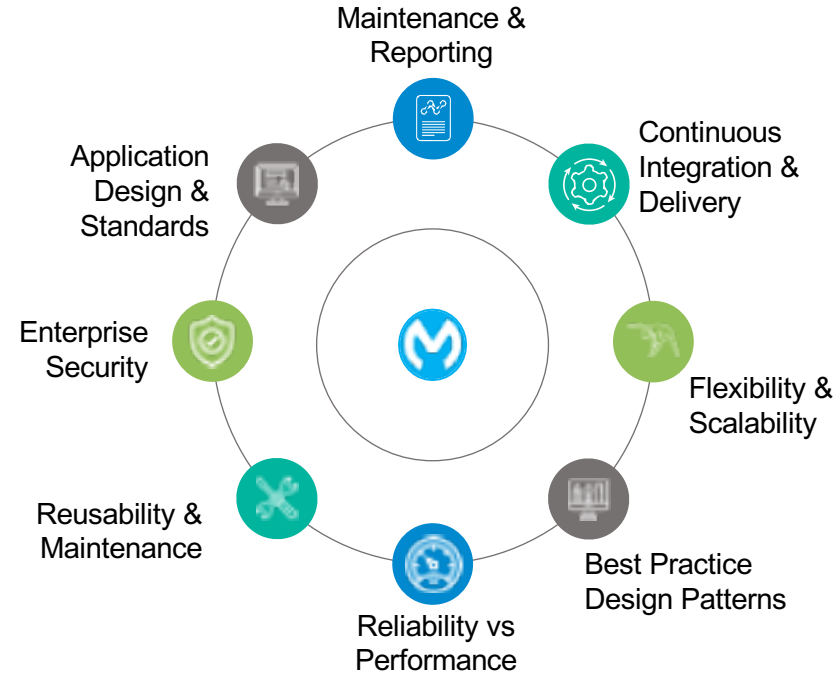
Maintenance & Reporting

Continuous Integration & Delivery

Flexibility & Scalability

Best Practice Design Patterns

Reliability vs Performance

Reusability & Maintenance

Enterprise Security

Application Design & Standards